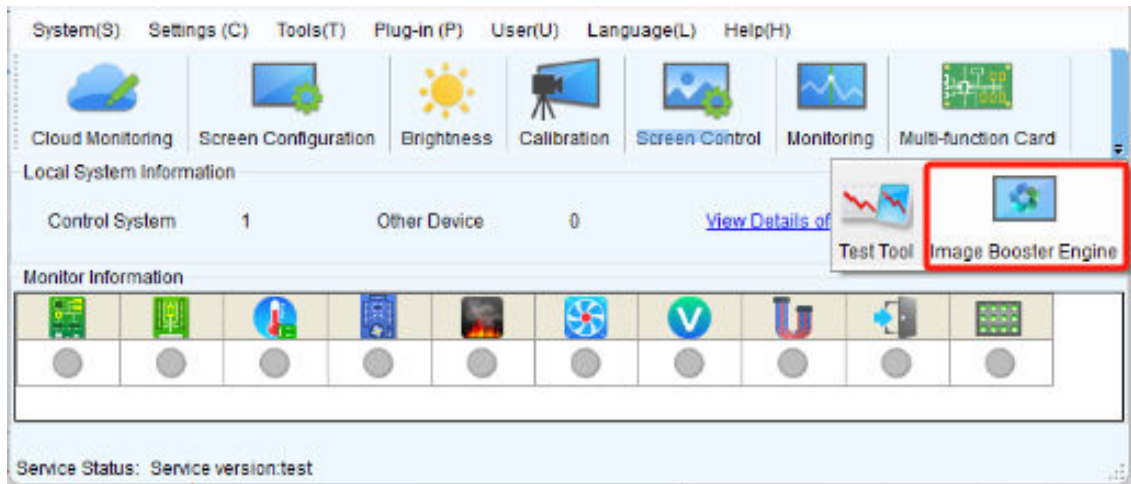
System(S) Settings (C) Tools(T) Plug-in (P) User(U) Language(L) Help(H)

Cloud Monitoring Screen Configuration Brightness Calibration Screen Control Monitoring Multi-function Card

Local System Information

Control System 1 Other Device 0 View Details of

Test Tool Image Booster Engine

Monitor Information

Service Status: Service version:test